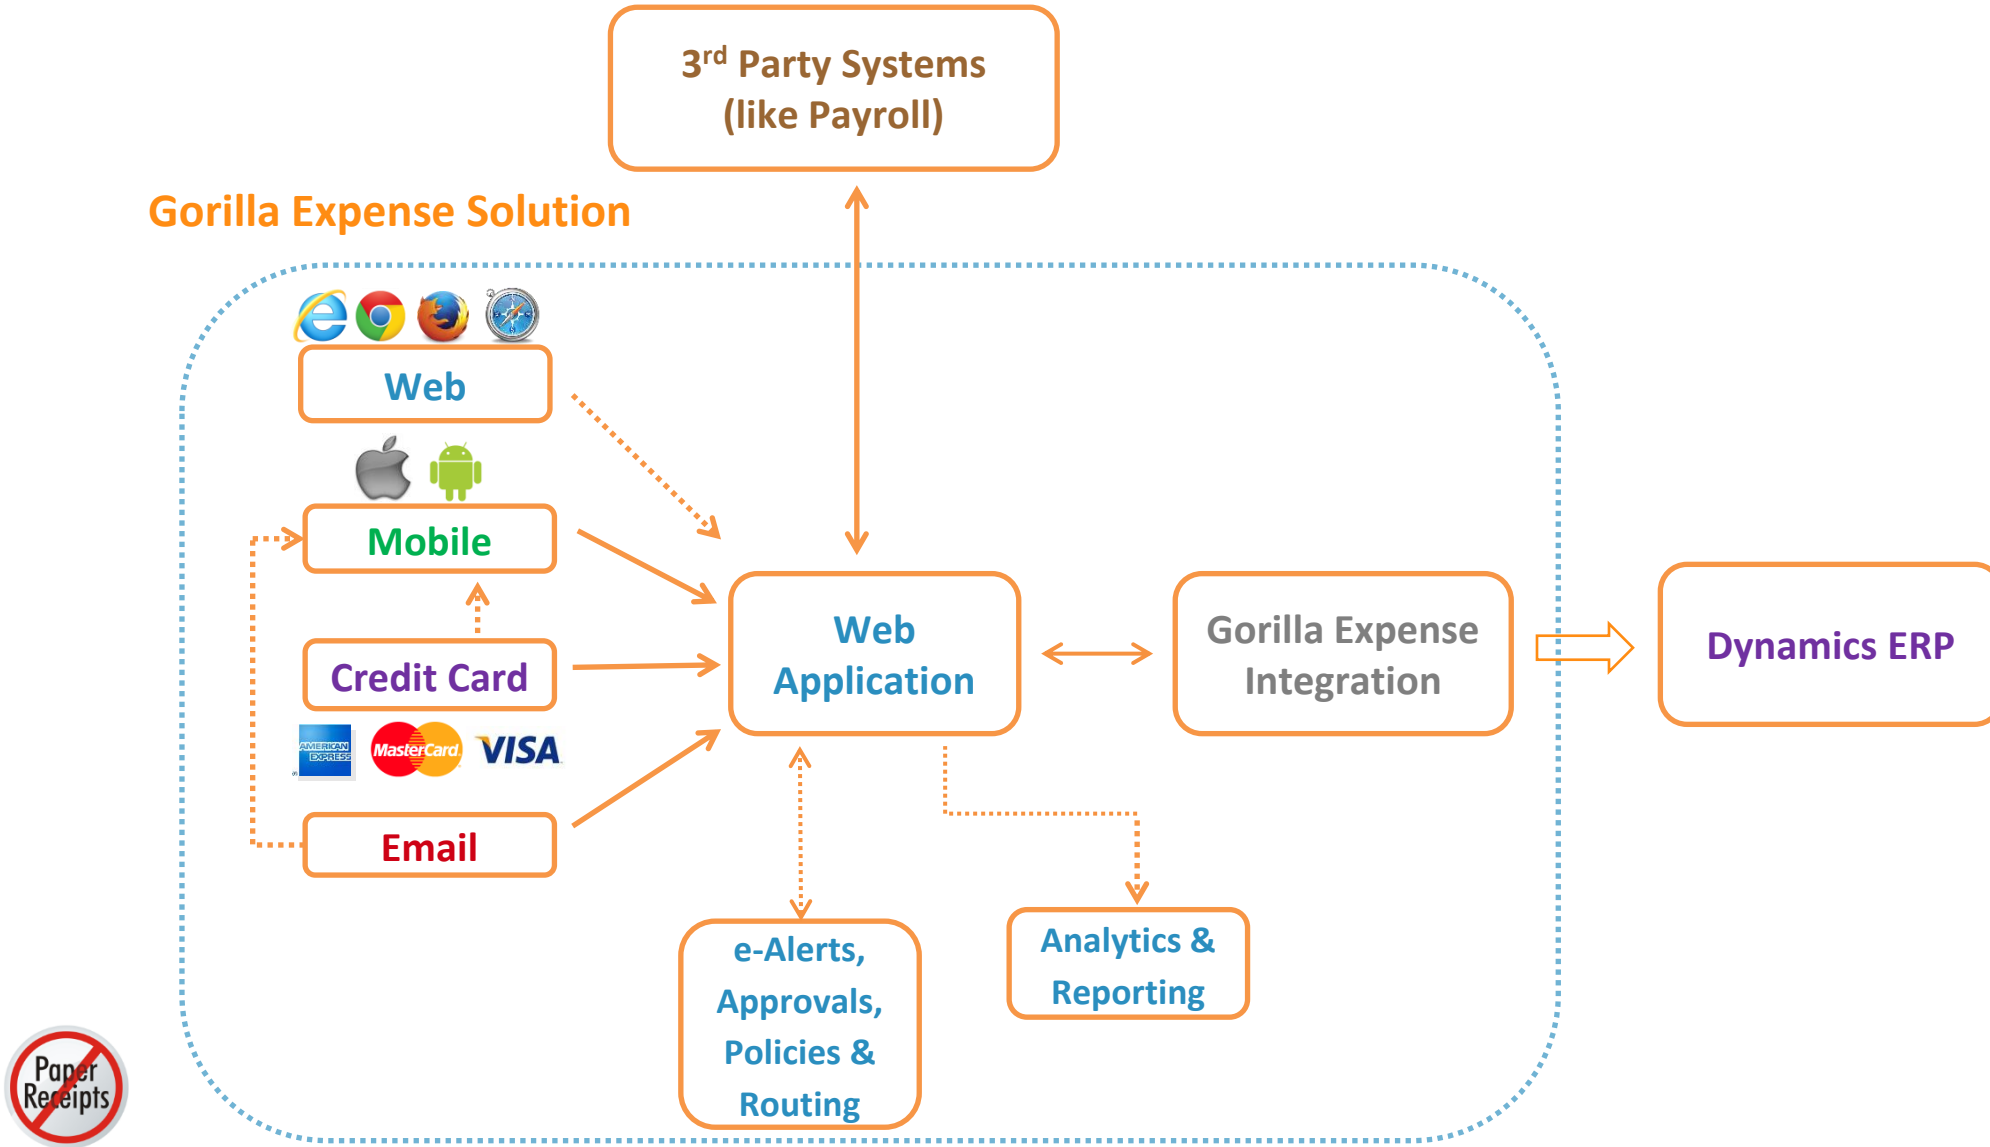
3$^{rd}$ Party Systems (like Payroll)

Gorilla Expense Solution

Web

Mobile

Credit Card

AMERICAN EXPRESS MasterCard VISA

Email

Web Application

Gorilla Expense Integration

Dynamics ERP

e-Alerts, Approvals, Policies & Routing

Analytics & Reporting

Paper Receipts